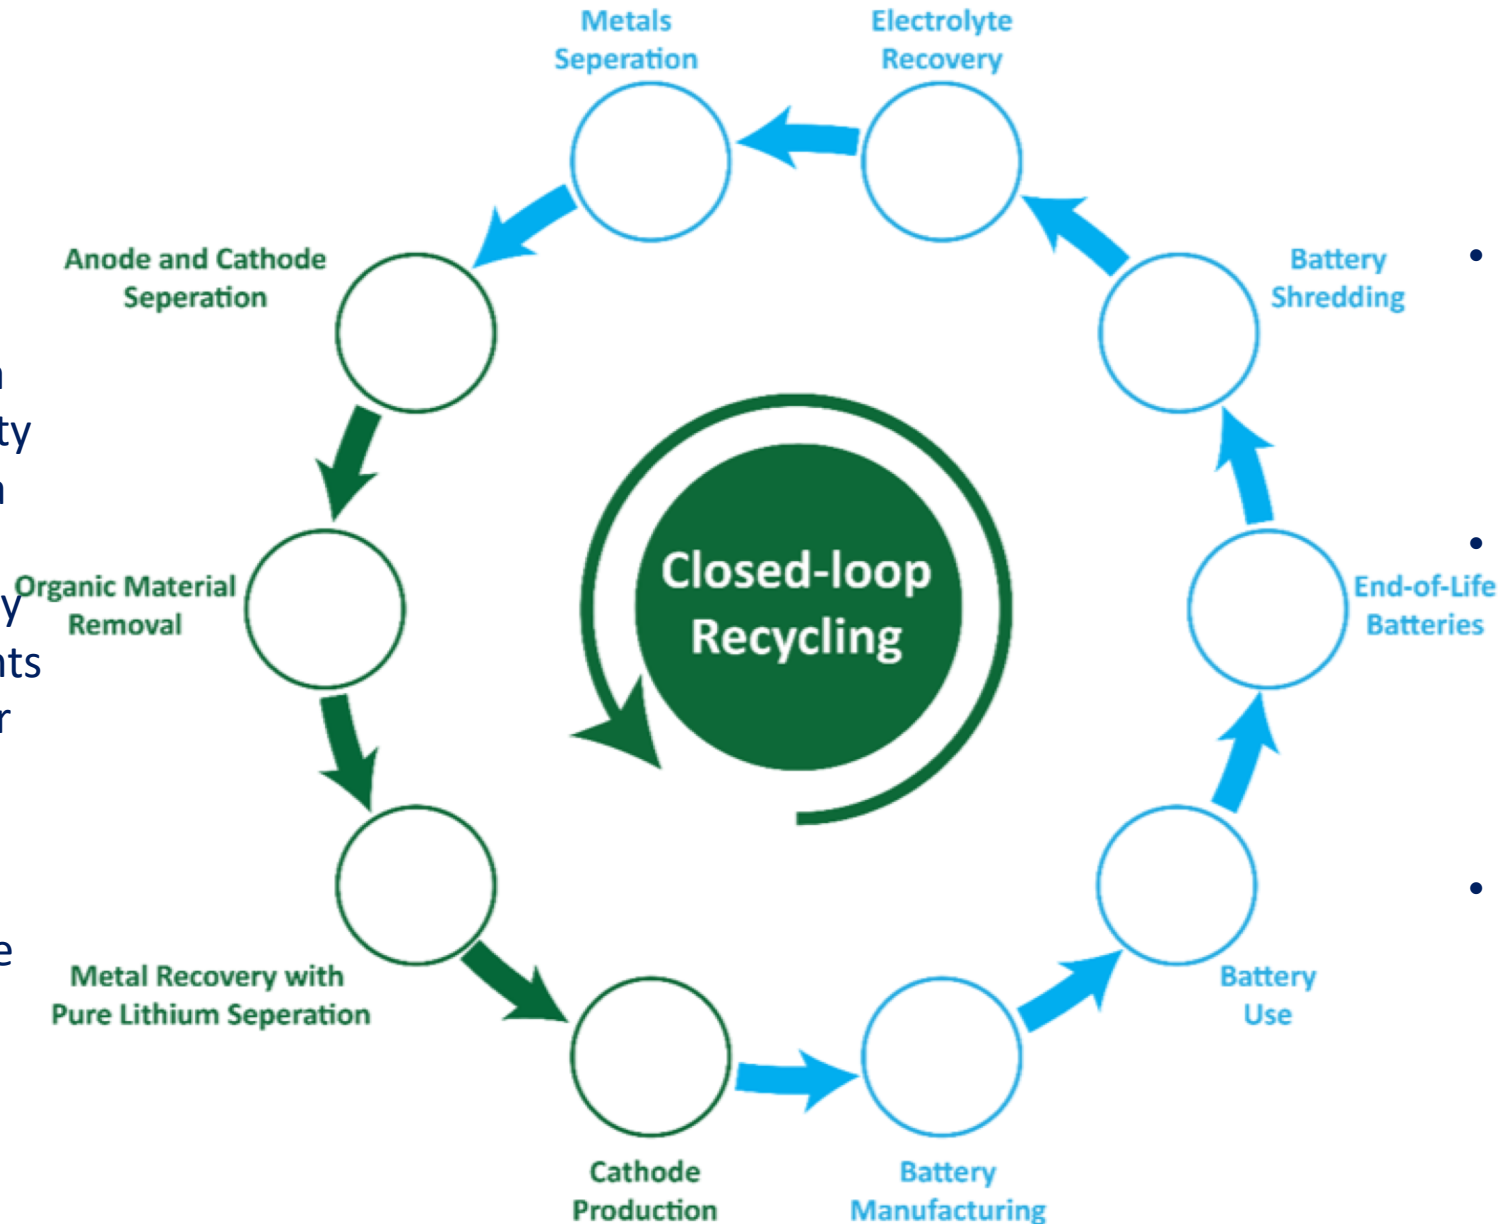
Metals Seperation

Electrolyte Recovery

Anode and Cathode Seperation

Battery Shredding

Organic Material Removal

Closed-loop Recycling

End-of-Life Batteries

Metal Recovery with Pure Lithium Seperation

Battery Use

Cathode Production

Battery Manufacturing

n
ty
n

y
nts
r

e